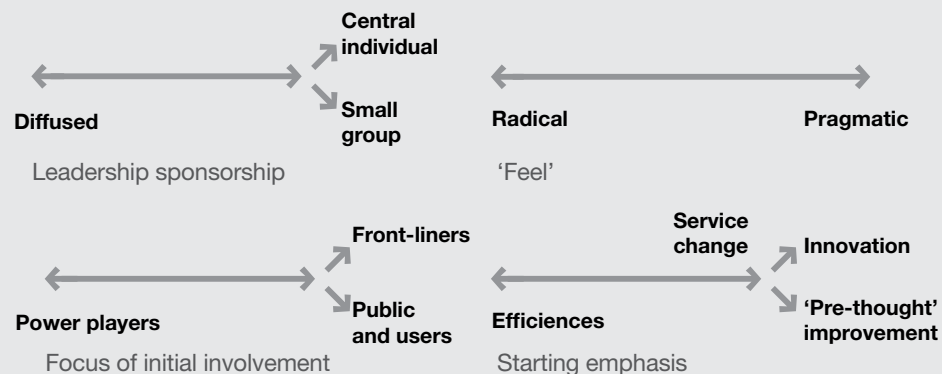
Central individual

Diffused

Small group

Leadership sponsorship

Radical

Pragmatic

'Feel'

Front-liners

Power players

Public and users

Focus of initial involvement

Service change

Innovation

Efficiences

'Pre-thought' improvement

Starting emphasis